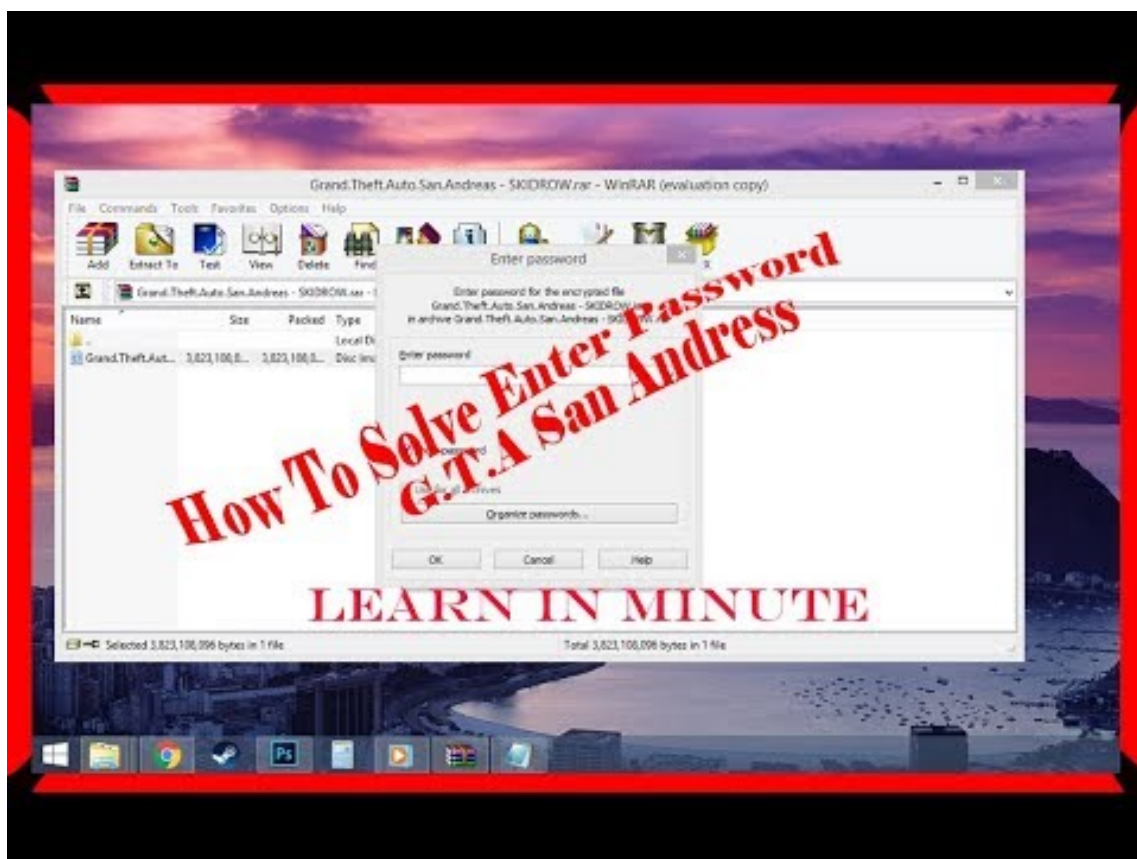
Grand.Theft.Auto.San.Andreas - SKIDROW.rar - WinRAR (evaluation copy)

File Commands Tools Favorites Options Help

Add Extract To Test View Delete Find

Grand.Theft.Auto.San.Andreas - SKIDROW.rar - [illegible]

Name Size Packed Type

Local Di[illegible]

Grand.Theft.Aut... 3,823,108,0... 3,823,108,0... Disc ima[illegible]

Enter password

Enter password for the encrypted file Grand.Theft.Auto.San.Andreas - SKIDROW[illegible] in archive Grand.Theft.Auto.San.Andreas - SKI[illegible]

Enter password

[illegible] password

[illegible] all archives

Organize passwords...

OK Cancel Help

How To Solve Enter Password G.T.A San Andress

LEARN IN MINUTE

Selected 3,823,108,096 bytes in 1 file

Total 3,823,108,096 bytes in 1 file